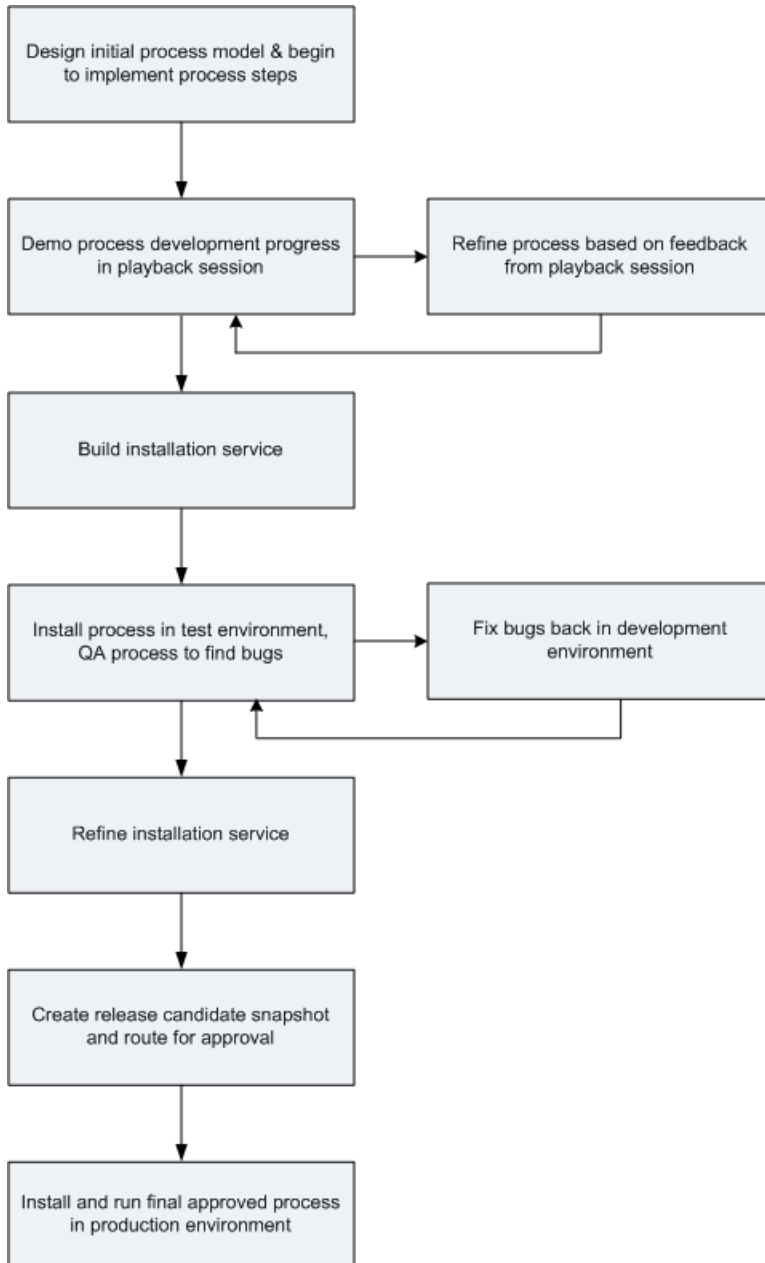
Design initial process model & begin to implement process steps

Demo process development progress in playback session

Refine process based on feedback from playback session

Build installation service

Install process in test environment, QA process to find bugs

Fix bugs back in development environment

Refine installation service

Create release candidate snapshot and route for approval

Install and run final approved process in production environment